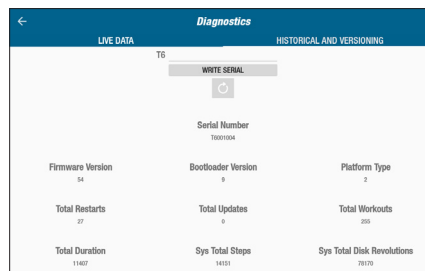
←

Diagnostics

LIVE DATA

HISTORICAL AND VERSIONING

T6

WRITE SERIAL

Serial Number
T6001004

Firmware Version
54

Bootloader Version
9

Platform Type
2

Total Restarts
27

Total Updates
9

Total Workouts
255

Total Duration
11407

Sys Total Steps
14151

Sys Total Disk Revolutions
78170